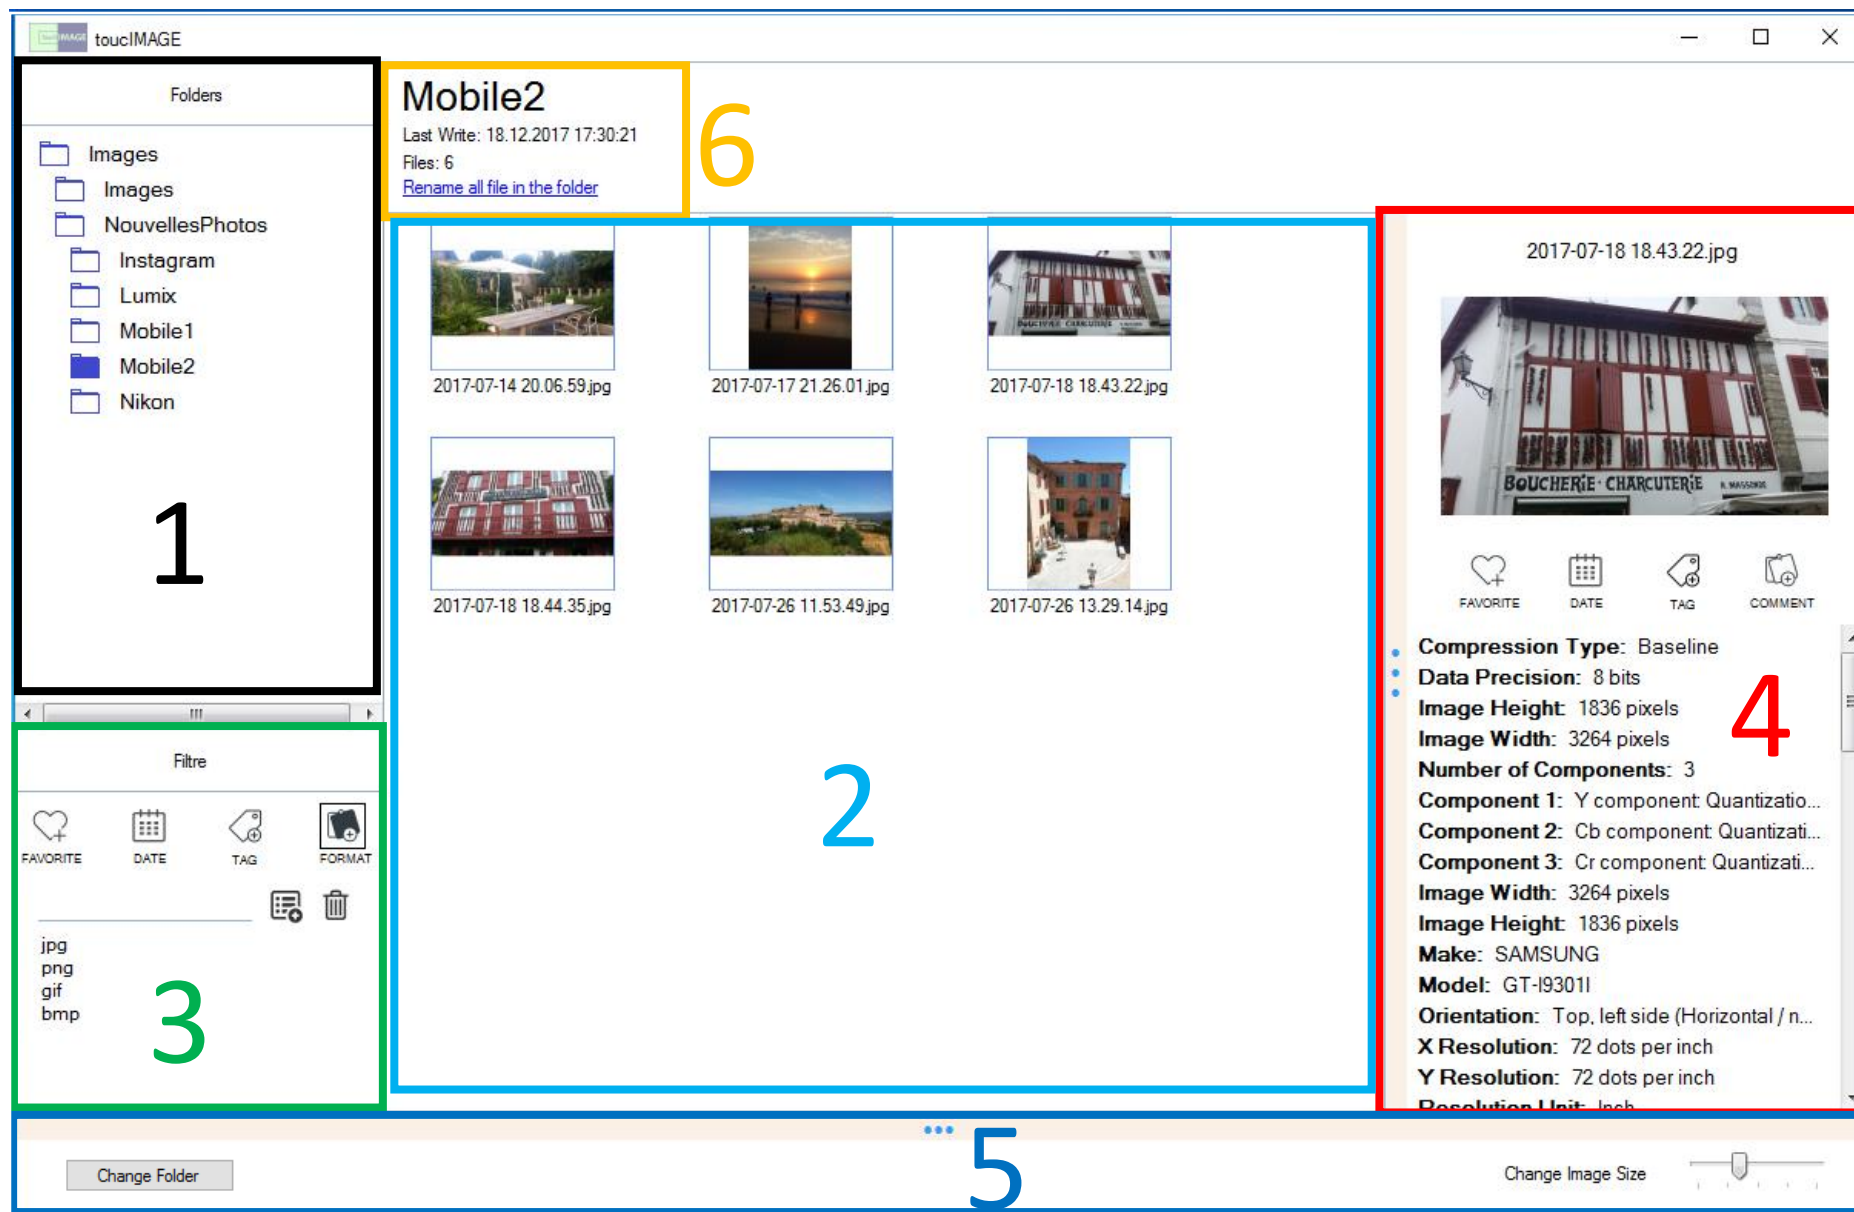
toucIMAGE

Folders

Images
Images
NouvellesPhotos
Instagram
Lumix
Mobile1
Mobile2
Nikon

1

Filtre

FAVORITE DATE TAG FORMAT

jpg
png
gif
bmp

3

Mobile2
Last Write: 18.12.2017 17:30:21
Files: 6
Rename all file in the folder

6

2017-07-14 20.06.59.jpg
2017-07-17 21.26.01.jpg
2017-07-18 18.43.22.jpg
2017-07-18 18.44.35.jpg
2017-07-26 11.53.49.jpg
2017-07-26 13.29.14.jpg

2

2017-07-18 18.43.22.jpg

BOUCHERIE · CHARCUTERIE

FAVORITE DATE TAG COMMENT

Compression Type: Baseline
Data Precision: 8 bits
Image Height: 1836 pixels
Image Width: 3264 pixels
Number of Components: 3
Component 1: Y component: Quantizatio...
Component 2: Cb component: Quantizati...
Component 3: Cr component: Quantizati...
Image Width: 3264 pixels
Image Height: 1836 pixels
Make: SAMSUNG
Model: GT-I9301I
Orientation: Top, left side (Horizontal / n...
X Resolution: 72 dots per inch
Y Resolution: 72 dots per inch
Resolution Unit: Inch

4

Change Folder

5

Change Image Size